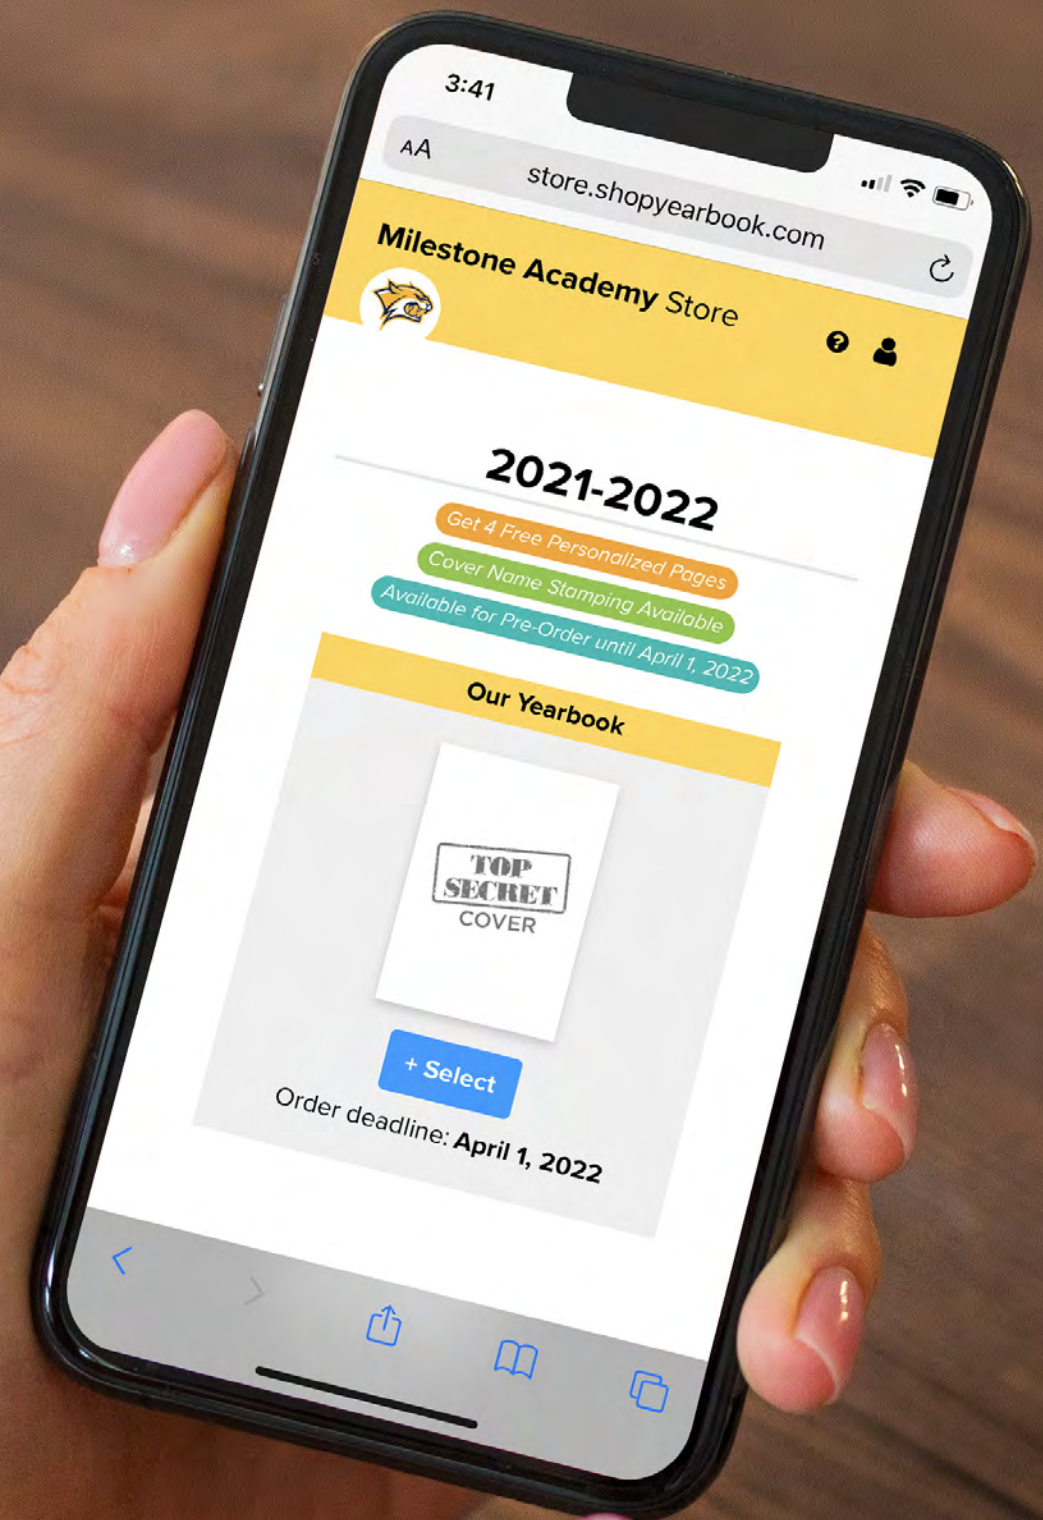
3:41

AA store.shopyearbook.com

Milestone Academy Store

2021-2022

Get 4 Free Personalized Pages

Cover Name Stamping Available

Available for Pre-Order until April 1, 2022

Our Yearbook

TOP SECRET COVER

+ Select

Order deadline: April 1, 2022